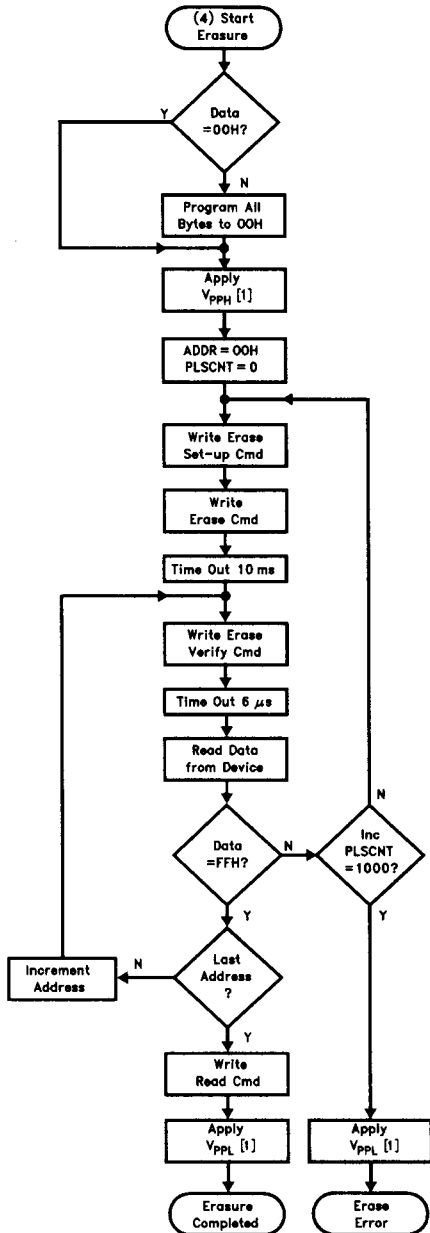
(4) Start Erasure

Data =00H?

Y

N

Program All Bytes to 00H

Apply $V_{PPH}$ [1]

ADDR = 00H PLSCNT = 0

Write Erase Set-up Cmd

Write Erase Cmd

Time Out 10 ms

Write Erase Verify Cmd

Time Out 6 $\mu$s

Read Data from Device

Data =FFH?

N

Inc PLSCNT =1000?

N

Y

Y

Increment Address

N

Last Address ?

Y

Write Read Cmd

Apply $V_{PPL}$ [1]

Apply $V_{PPL}$ [1]

Erasure Completed

Erase Error